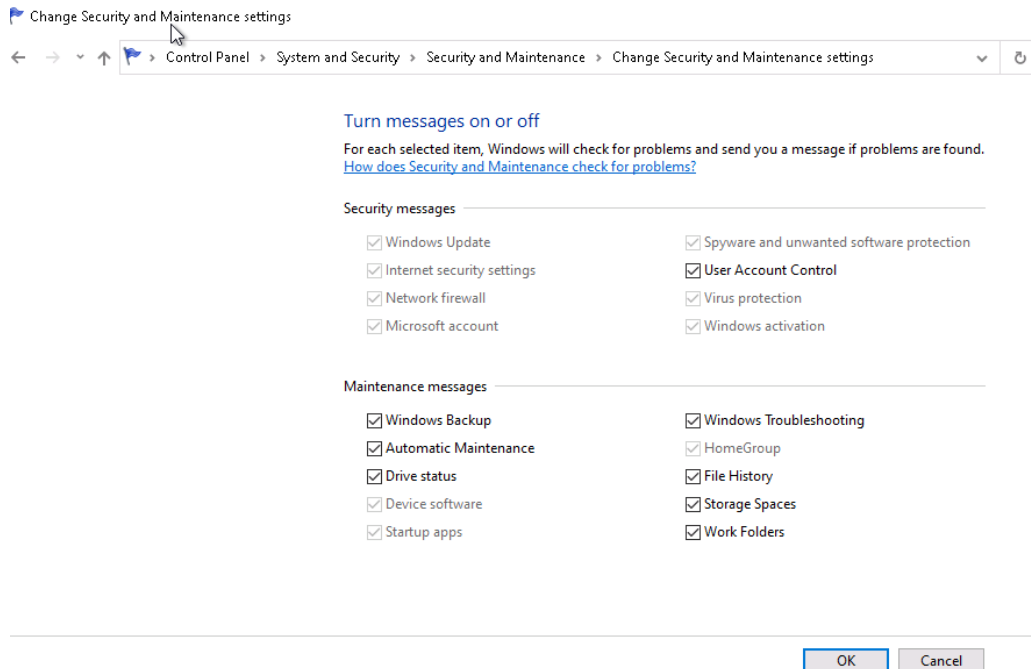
Change Security and Maintenance settings

Control Panel › System and Security › Security and Maintenance › Change Security and Maintenance settings

Turn messages on or off

For each selected item, Windows will check for problems and send you a message if problems are found.
How does Security and Maintenance check for problems?

Security messages

Windows Update
Internet security settings
Network firewall
Microsoft account

Spyware and unwanted software protection
User Account Control
Virus protection
Windows activation

Maintenance messages

Windows Backup
Automatic Maintenance
Drive status
Device software
Startup apps

Windows Troubleshooting
HomeGroup
File History
Storage Spaces
Work Folders

OK Cancel